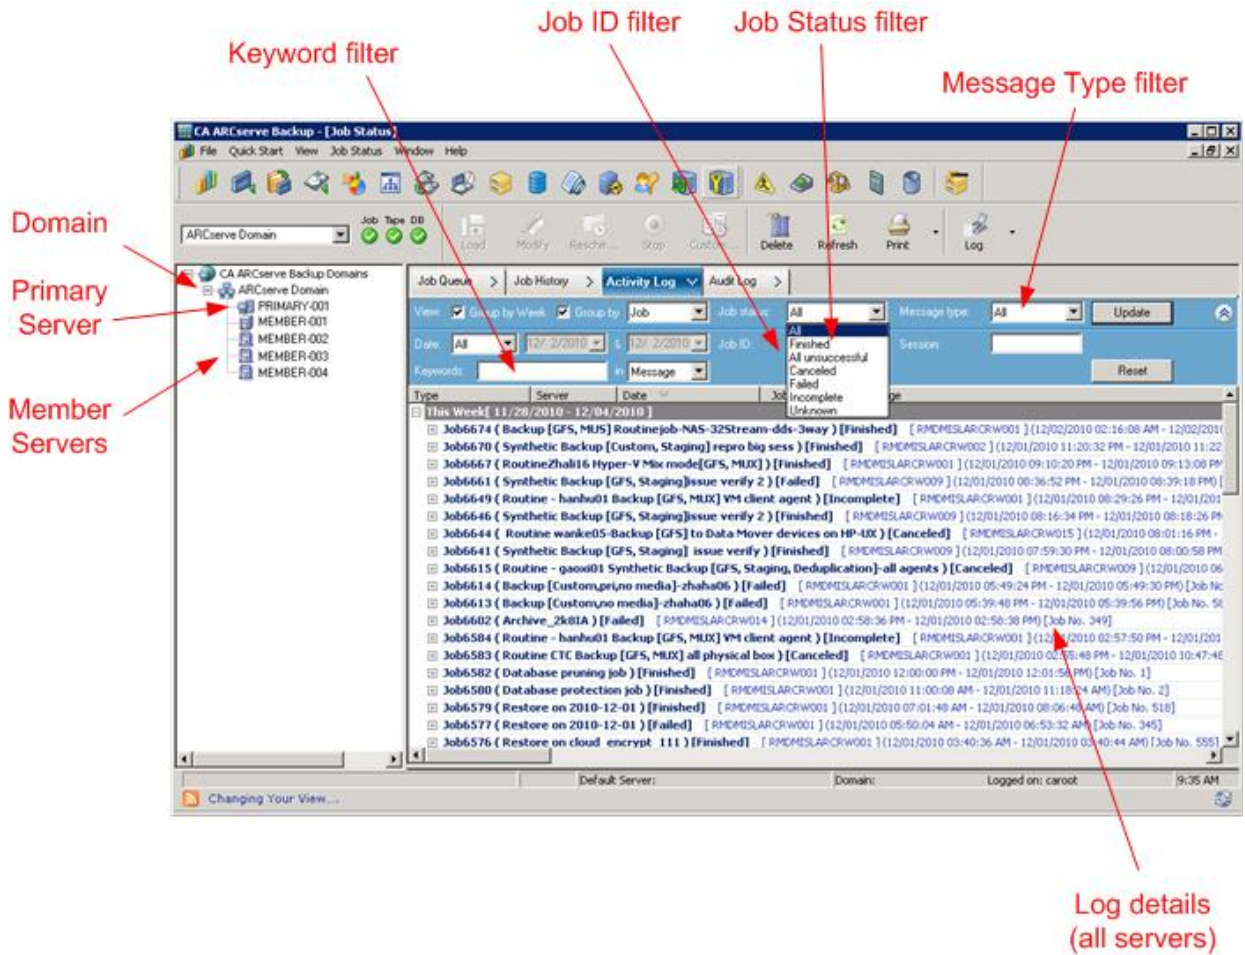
Job ID filter
Job Status filter
Keyword filter
Message Type filter

CA ARCserve Backup - [Job Status]
File Quick Start View Job Status Window Help

Domain
Primary Server
Member Servers

ARCserve Domain
Job Tape DB
Load Modify Reschedule Stop Custom Delete Refresh Print Log

CA ARCserve Backup Domains
ARCserve Domain
PRIMARY-001
MEMBER-001
MEMBER-002
MEMBER-003
MEMBER-004

Job Queue > Job History > Activity Log Audit Log >

View: Group by Week Group by Job Job status: All Message type: All Update
Date: All 12/ 2/2010 to 12/ 2/2010 Job ID: Session:
Keywords: in Message Reset

All
Finished
All unsuccessful
Canceled
Failed
Incomplete
Unknown

Type Server Date Job Message
This Week[ 11/28/2010 - 12/04/2010 ]
Job6674 ( Backup [GFS, MUS] Routinejob-NAS-32Stream-dds-3way ) [Finished] [ RMDMISLARCRW001 ] (12/02/2010 02:16:08 AM - 12/02/201
Job6670 ( Synthetic Backup [Custom, Staging] repro big sess ) [Finished] [ RMDMISLARCRW002 ] (12/01/2010 11:20:32 PM - 12/01/2010 11:22
Job6667 ( RoutineZhali16 Hyper-V Mix mode[GFS, MUX] ) [Finished] [ RMDMISLARCRW001 ] (12/01/2010 09:10:20 PM - 12/01/2010 09:13:08 PM
Job6661 ( Synthetic Backup [GFS, Staging]issue verify 2 ) [Failed] [ RMDMISLARCRW009 ] (12/01/2010 08:36:52 PM - 12/01/2010 08:39:18 PM) [
Job6649 ( Routine - hanhu01 Backup [GFS, MUX] VM client agent ) [Incomplete] [ RMDMISLARCRW001 ] (12/01/2010 08:29:26 PM - 12/01/201
Job6646 ( Synthetic Backup [GFS, Staging]issue verify 2 ) [Finished] [ RMDMISLARCRW009 ] (12/01/2010 08:16:34 PM - 12/01/2010 08:18:26 PM
Job6644 ( Routine wanke05-Backup [GFS] to Data Mover devices on HP-UX ) [Canceled] [ RMDMISLARCRW015 ] (12/01/2010 08:01:16 PM -
Job6641 ( Synthetic Backup [GFS, Staging] issue verify ) [Finished] [ RMDMISLARCRW009 ] (12/01/2010 07:59:30 PM - 12/01/2010 08:00:58 PM
Job6615 ( Routine - gaoxi01 Synthetic Backup [GFS, Staging, Deduplication]-all agents ) [Canceled] [ RMDMISLARCRW009 ] (12/01/2010 06
Job6614 ( Backup [Custom,pri,no media]-zhaha06 ) [Failed] [ RMDMISLARCRW001 ] (12/01/2010 05:49:24 PM - 12/01/2010 05:49:30 PM) [Job No
Job6613 ( Backup [Custom,no media]-zhaha06 ) [Failed] [ RMDMISLARCRW001 ] (12/01/2010 05:39:48 PM - 12/01/2010 05:39:56 PM) [Job No. 5
Job6602 ( Archive_2k8IA ) [Failed] [ RMDMISLARCRW014 ] (12/01/2010 02:58:36 PM - 12/01/2010 02:58:38 PM) [Job No. 349]
Job6584 ( Routine - hanhu01 Backup [GFS, MUX] VM client agent ) [Incomplete] [ RMDMISLARCRW001 ] (12/01/2010 02:57:50 PM - 12/01/201
Job6583 ( Routine CTC Backup [GFS, MUX] all physical box ) [Canceled] [ RMDMISLARCRW001 ] (12/01/2010 02:55:48 PM - 12/01/2010 10:47:4
Job6582 ( Database pruning job ) [Finished] [ RMDMISLARCRW001 ] (12/01/2010 12:00:00 PM - 12/01/2010 12:01:58 PM) [Job No. 1]
Job6580 ( Database protection job ) [Finished] [ RMDMISLARCRW001 ] (12/01/2010 11:00:08 AM - 12/01/2010 11:18:24 AM) [Job No. 2]
Job6579 ( Restore on 2010-12-01 ) [Finished] [ RMDMISLARCRW001 ] (12/01/2010 07:01:48 AM - 12/01/2010 08:06:46 AM) [Job No. 518]
Job6577 ( Restore on 2010-12-01 ) [Failed] [ RMDMISLARCRW001 ] (12/01/2010 05:50:04 AM - 12/01/2010 06:53:32 AM) [Job No. 345]
Job6576 ( Restore on cloud encrypt 111 ) [Finished] [ RMDMISLARCRW001 ] (12/01/2010 03:40:36 AM - 12/01/2010 03:40:44 AM) [Job No. 555]

Default Server: Domain: Logged on: caroot 9:35 AM
Changing Your View...

Log details (all servers)